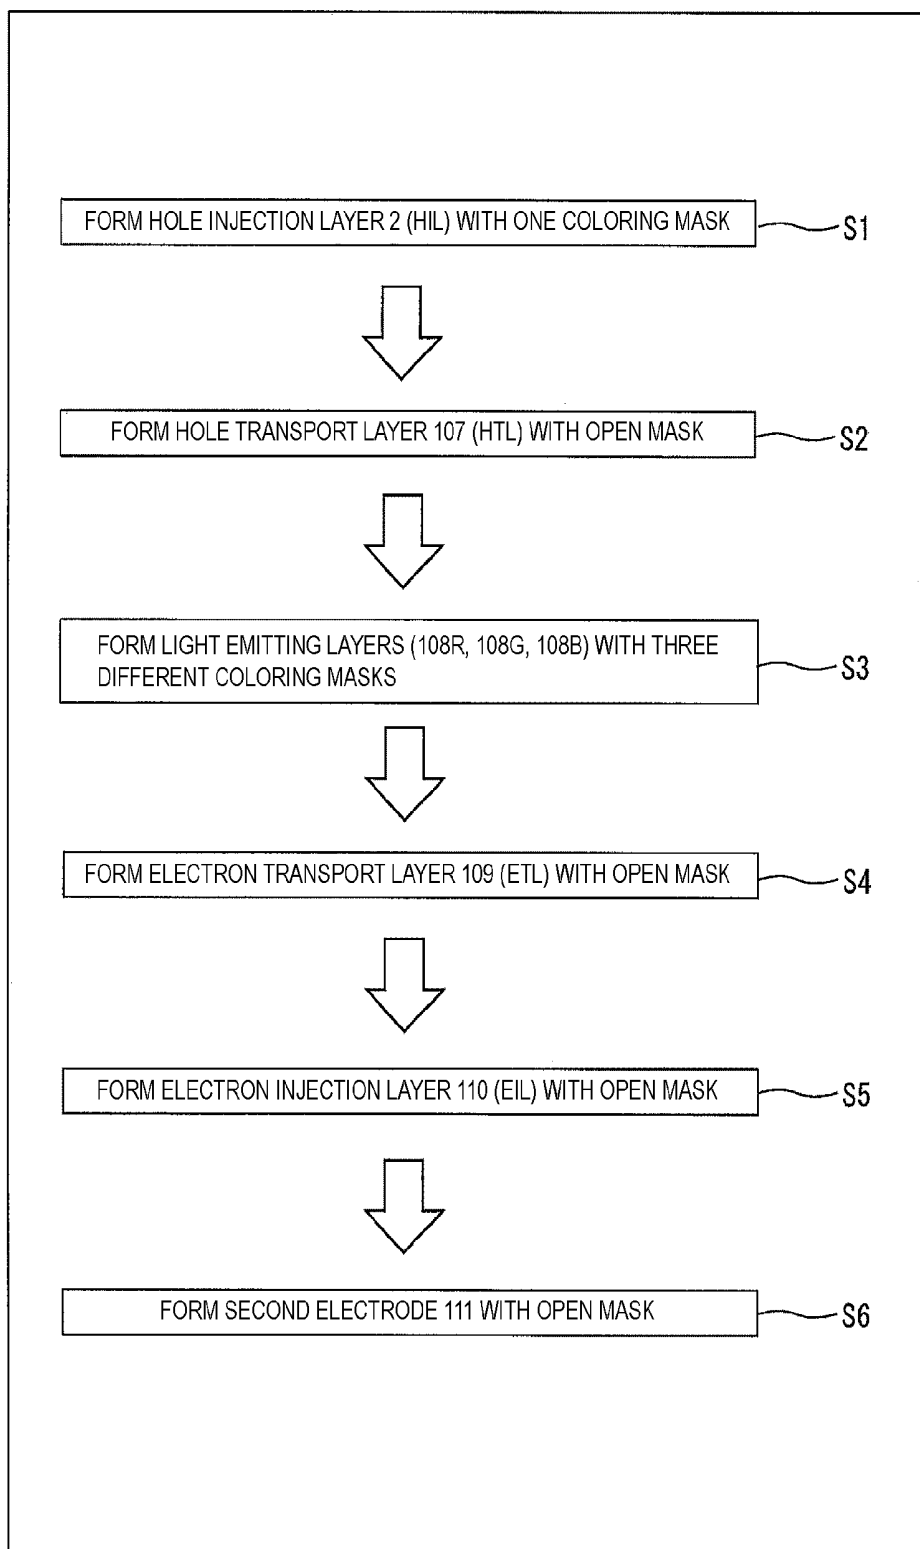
FORM HOLE INJECTION LAYER 2 (HIL) WITH ONE COLORING MASK

S1

FORM HOLE TRANSPORT LAYER 107 (HTL) WITH OPEN MASK

S2

FORM LIGHT EMITTING LAYERS (108R, 108G, 108B) WITH THREE DIFFERENT COLORING MASKS

S3

FORM ELECTRON TRANSPORT LAYER 109 (ETL) WITH OPEN MASK

S4

FORM ELECTRON INJECTION LAYER 110 (EIL) WITH OPEN MASK

S5

FORM SECOND ELECTRODE 111 WITH OPEN MASK

S6